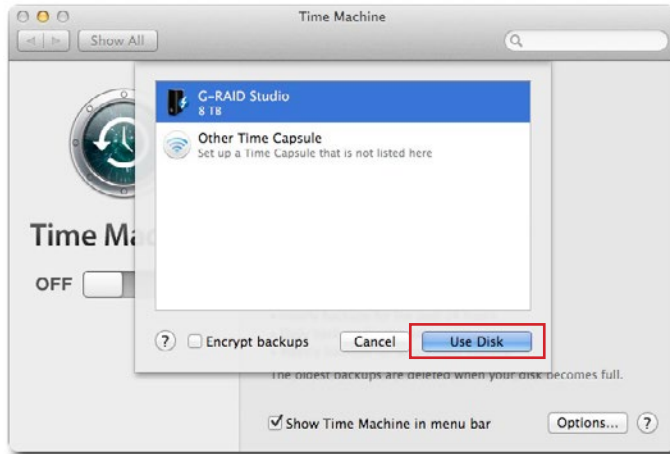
Time Machine

Show All

G-RAID Studio
8 TB

Other Time Capsule
Set up a Time Capsule that is not listed here

Time Ma

OFF

?

Encrypt backups

Cancel

Use Disk

The oldest backups are deleted when your disk becomes full.

Show Time Machine in menu bar

Options...

?